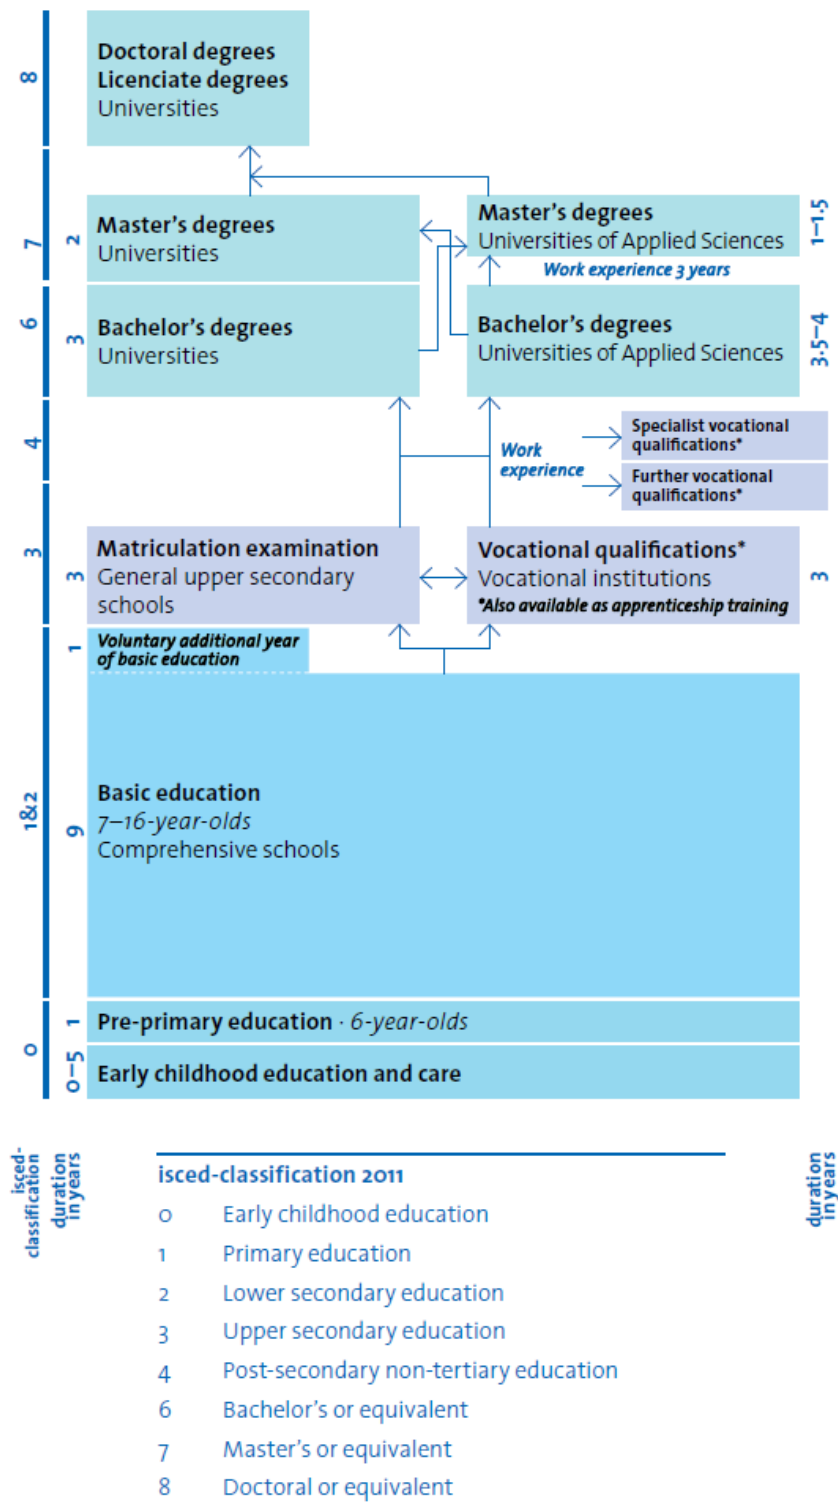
8
Doctoral degrees
Licenciate degrees
Universities

7
2
Master's degrees
Universities

Master's degrees
Universities of Applied Sciences
1–1.5
Work experience 3 years

6
3
Bachelor's degrees
Universities

Bachelor's degrees
Universities of Applied Sciences
3.5–4

4
Work experience
Specialist vocational qualifications*
Further vocational qualifications*

3
3
Matriculation examination
General upper secondary schools

Vocational qualifications*
Vocational institutions
*Also available as apprenticeship training
3

1&2
1
Voluntary additional year of basic education
9
Basic education
7–16-year-olds
Comprehensive schools

0
1
Pre-primary education · 6-year-olds
0–5
Early childhood education and care

isced-classification
duration in years
duration in years

isced-classification 2011
0 Early childhood education
1 Primary education
2 Lower secondary education
3 Upper secondary education
4 Post-secondary non-tertiary education
6 Bachelor's or equivalent
7 Master's or equivalent
8 Doctoral or equivalent